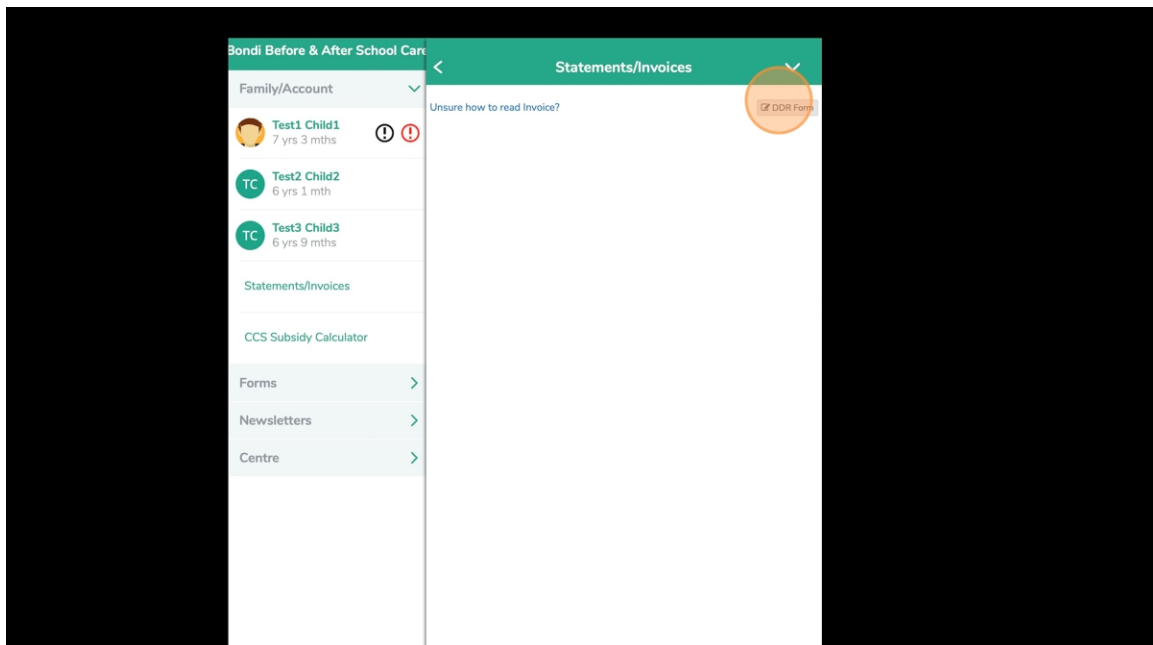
Bondi Before & After School Care

Family/Account

Test1 Child1
7 yrs 3 mths

TC Test2 Child2
6 yrs 1 mth

TC Test3 Child3
6 yrs 9 mths

Statements/Invoices

CCS Subsidy Calculator

Forms

Newsletters

Centre

Statements/Invoices

Unsure how to read Invoice?

DDR Form